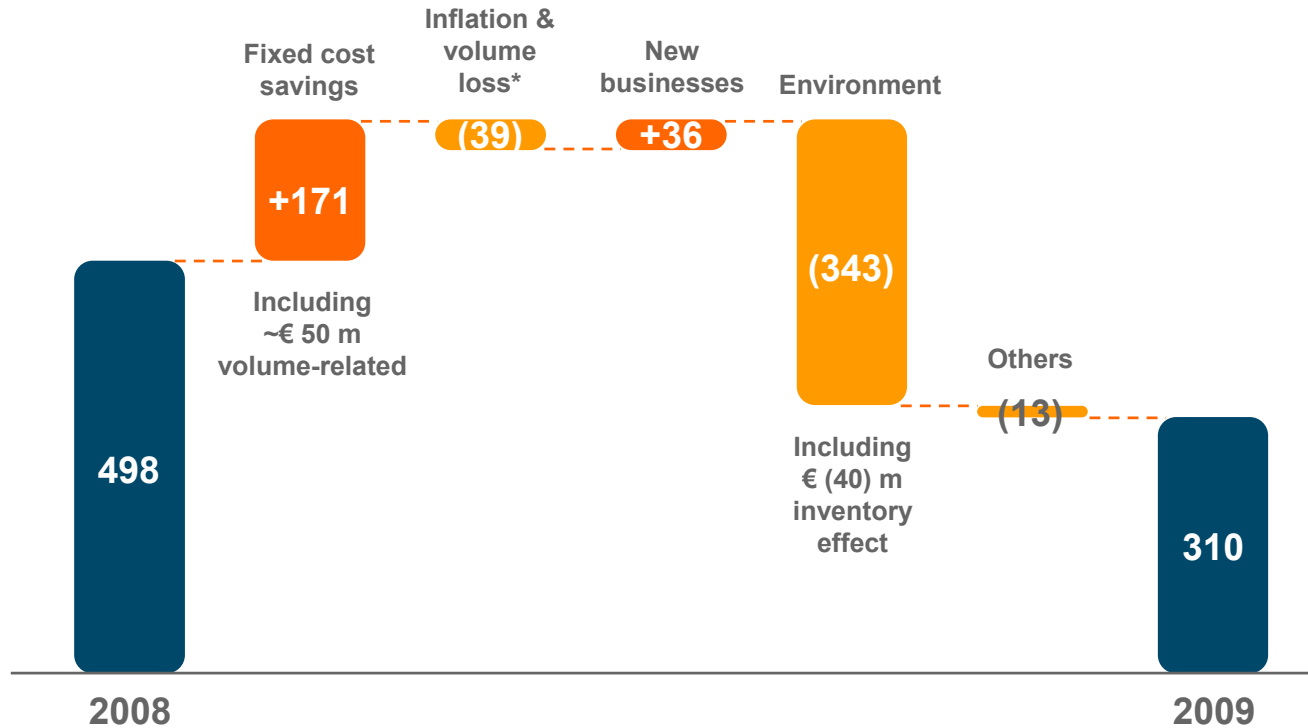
Fixed cost savings

Inflation & volume loss*

New businesses

Environment

+171

(39)

+36

(343)

Including ~€ 50 m volume-related

Others

(13)

Including € (40) m inventory effect

498

310

2008

2009